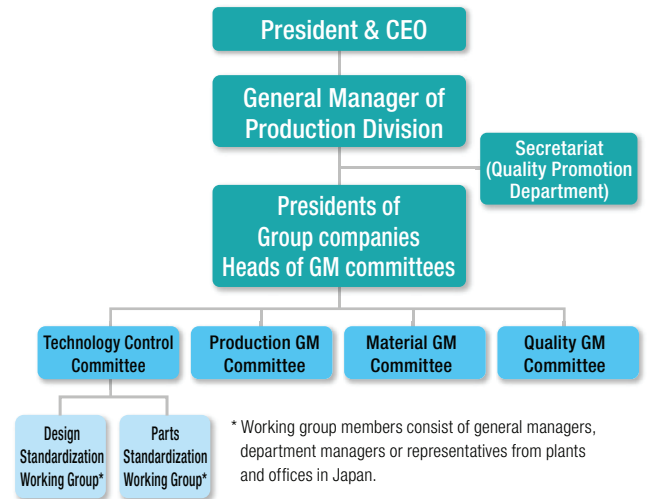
President & CEO

General Manager of Production Division

Secretariat (Quality Promotion Department)

Presidents of Group companies Heads of GM committees

Technology Control Committee

Production GM Committee

Material GM Committee

Quality GM Committee

Design Standardization Working Group*

Parts Standardization Working Group*

* Working group members consist of general managers, department managers or representatives from plants and offices in Japan.